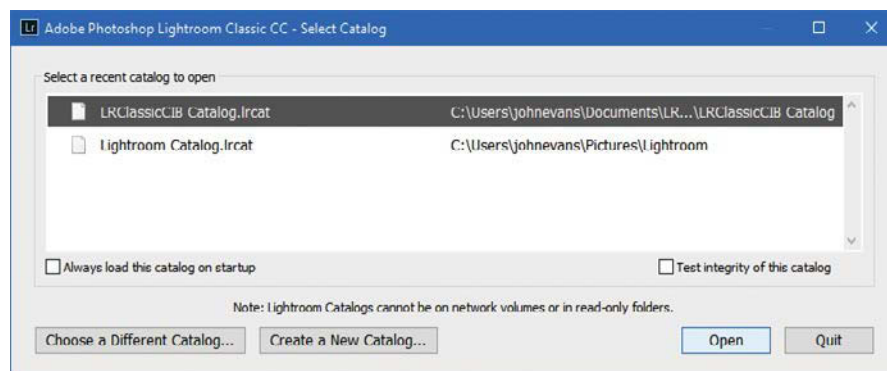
Lr Adobe Photoshop Lightroom Classic CC - Select Catalog

Select a recent catalog to open

| | |
|---|---|
| LRClassicCIB Catalog.lrcat | C:\Users\johnevans\Documents\LR...\LRClassicCIB Catalog |
| Lightroom Catalog.lrcat | C:\Users\johnevans\Pictures\Lightroom |

Always load this catalog on startup

Test integrity of this catalog

Note: Lightroom Catalogs cannot be on network volumes or in read-only folders.

Choose a Different Catalog...

Create a New Catalog...

Open

Quit